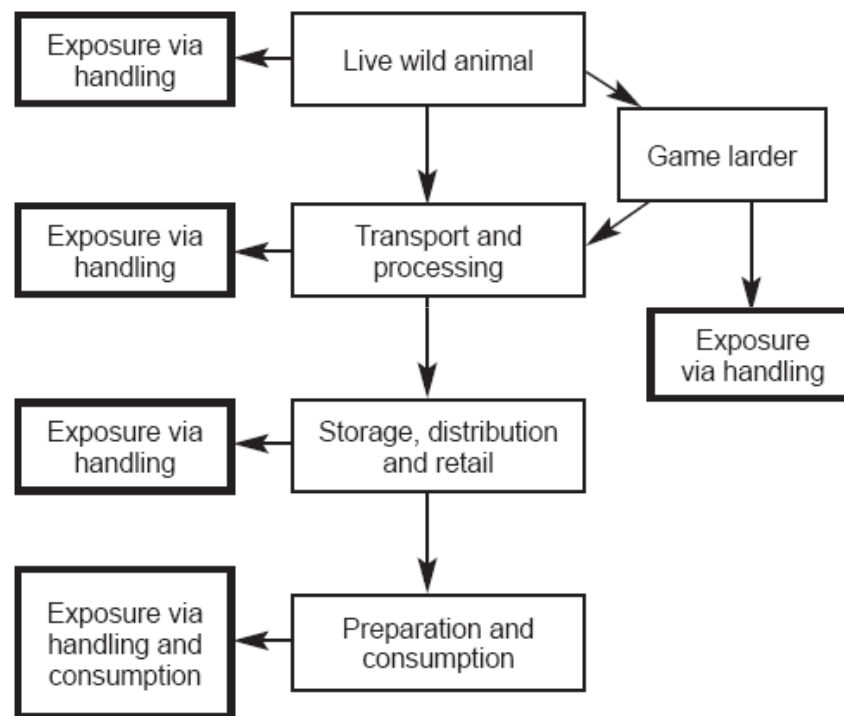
Live wild animal

Exposure via handling

Game larder

Transport and processing

Exposure via handling

Exposure via handling

Storage, distribution and retail

Exposure via handling

Preparation and consumption

Exposure via handling and consumption